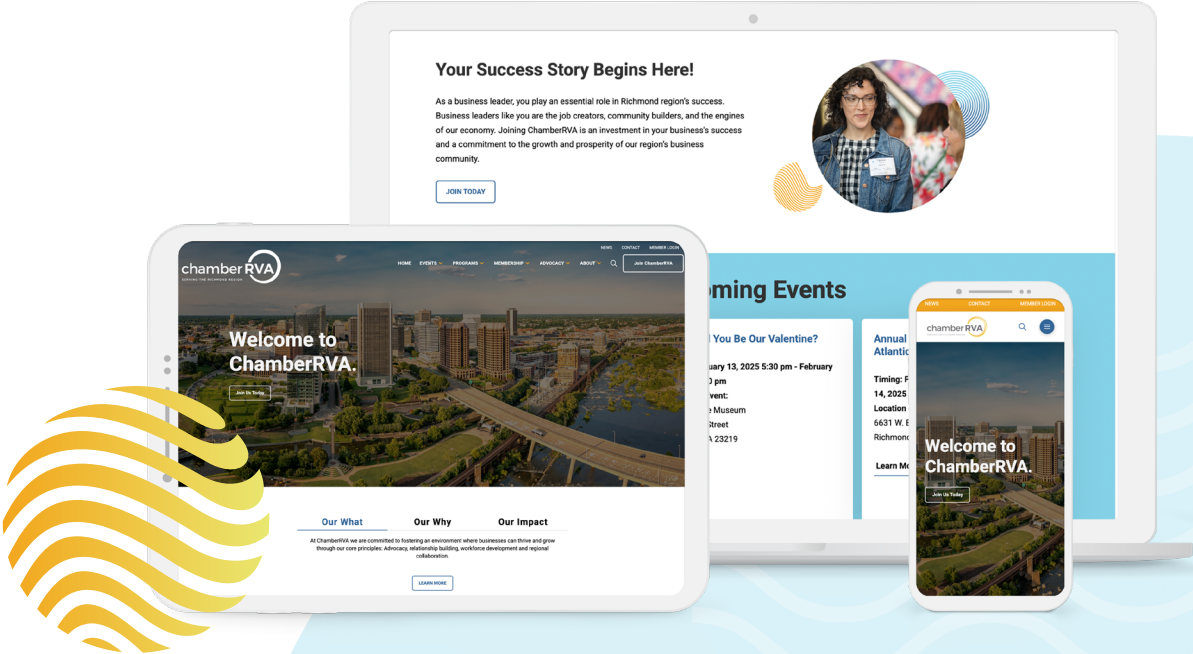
Your Success Story Begins Here!

As a business leader, you play an essential role in Richmond region's success. Business leaders like you are the job creators, community builders, and the engines of our economy. Joining ChamberRVA is an investment in your business's success and a commitment to the growth and prosperity of our region's business community.

JOIN TODAY

oming Events

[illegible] You Be Our Valentine?
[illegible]uary 13, 2025 5:30 pm - February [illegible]
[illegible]0 pm
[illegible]vent:
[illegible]e Museum
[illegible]Street
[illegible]A 23219

Annual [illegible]
Atlantic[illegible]
Timing: F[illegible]
14, 2025
Location
6631 W. E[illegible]
Richmon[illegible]
Learn Mo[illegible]

NEWS CONTACT MEMBER LOGIN
chamberRVA
SERVING THE RICHMOND REGION
HOME EVENTS PROGRAMS MEMBERSHIP ADVOCACY ABOUT
Join ChamberRVA

Welcome to ChamberRVA.
Join Us Today

Our What Our Why Our Impact

At ChamberRVA we are committed to fostering an environment where businesses can thrive and grow through our core principles: Advocacy, relationship building, workforce development and regional collaboration.

LEARN MORE

NEWS CONTACT MEMBER LOGIN
chamberRVA
Welcome to ChamberRVA.
Join Us Today